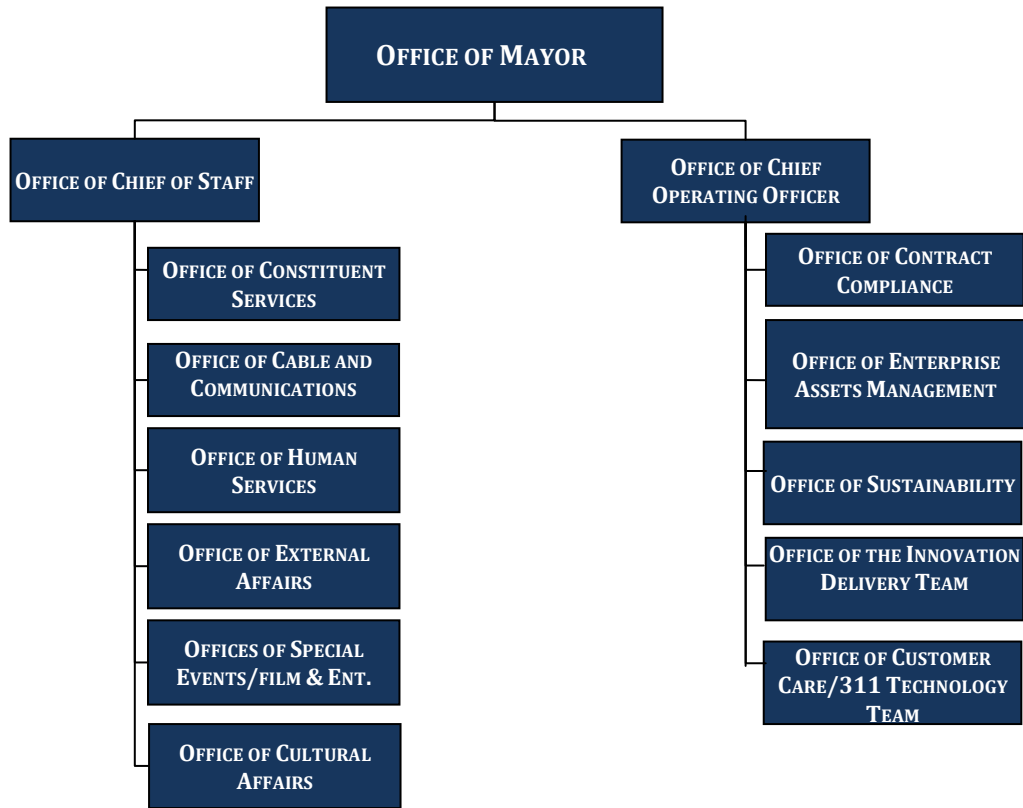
OFFICE OF MAYOR

OFFICE OF CHIEF OF STAFF

OFFICE OF CONSTITUENT SERVICES

OFFICE OF CABLE AND COMMUNICATIONS

OFFICE OF HUMAN SERVICES

OFFICE OF EXTERNAL AFFAIRS

OFFICES OF SPECIAL EVENTS/FILM & ENT.

OFFICE OF CULTURAL AFFAIRS

OFFICE OF CHIEF OPERATING OFFICER

OFFICE OF CONTRACT COMPLIANCE

OFFICE OF ENTERPRISE ASSETS MANAGEMENT

OFFICE OF SUSTAINABILITY

OFFICE OF THE INNOVATION DELIVERY TEAM

OFFICE OF CUSTOMER CARE/311 TECHNOLOGY TEAM